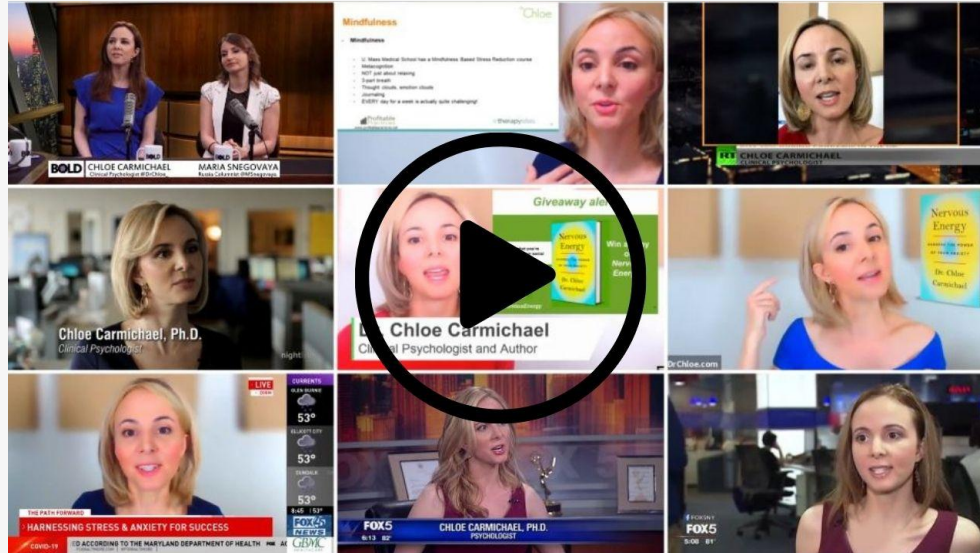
BOLD CHLOE CARMICHAEL Clinical Psychologist @DrChloe_
MARIA SNEGOVAYA Russia Columnist @MSnegovaya

Mindfulness
Chloe
Mindfulness
U. Mass Medical School has a Mindfulness Based Stress Reduction course
Metacognition
NOT just about relaxing
3 part breath
Thought clouds, emotion clouds
Journaling
EVERY day for a week is actually quite challenging!

RT CHLOE CARMICHAEL CLINICAL PSYCHOLOGIST

Chloe Carmichael, Ph.D.
Clinical Psychologist

Giveaway ale
Nervous Energy
Dr. Chloe Carmichael
Clinical Psychologist and Author

Nervous Energy
Dr. Chloe Carmichael
DrChloe.com

LIVE
CURRENTS
53°
53°
53°
53°
THE PATH FORWARD
HARNESSING STRESS & ANXIETY FOR SUCCESS
COVID-19 ACCORDING TO THE MARYLAND DEPARTMENT OF HEALTH
FOX 45 NEWS

FOX5 CHLOE CARMICHAEL, PH.D. PSYCHOLOGIST
6:13 82°

FOX5
5:08 81°